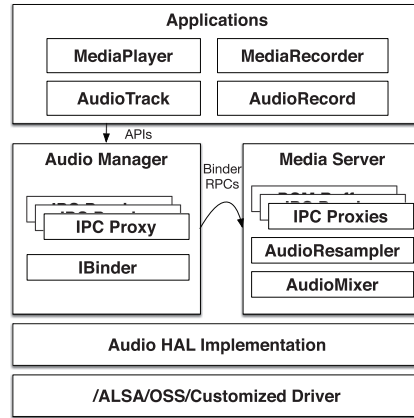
Applications

MediaPlayer

MediaRecorder

AudioTrack

AudioRecord

APIs

Audio Manager

Binder RPCs

Media Server

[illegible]

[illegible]

IPC Proxy

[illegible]

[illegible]

IPC Proxies

IBinder

AudioResampler

AudioMixer

Audio HAL Implementation

/ALSA/OSS/Customized Driver